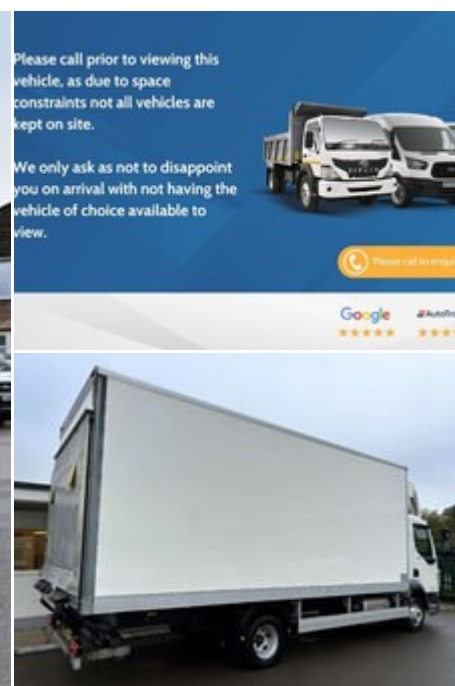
Please call prior to viewing this vehicle, as due to space constraints not all vehicles are kept on site.

We only ask as not to disappoint you on arrival with not having the vehicle of choice available to view.

Please call to enqu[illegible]

Google

AutoTr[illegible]